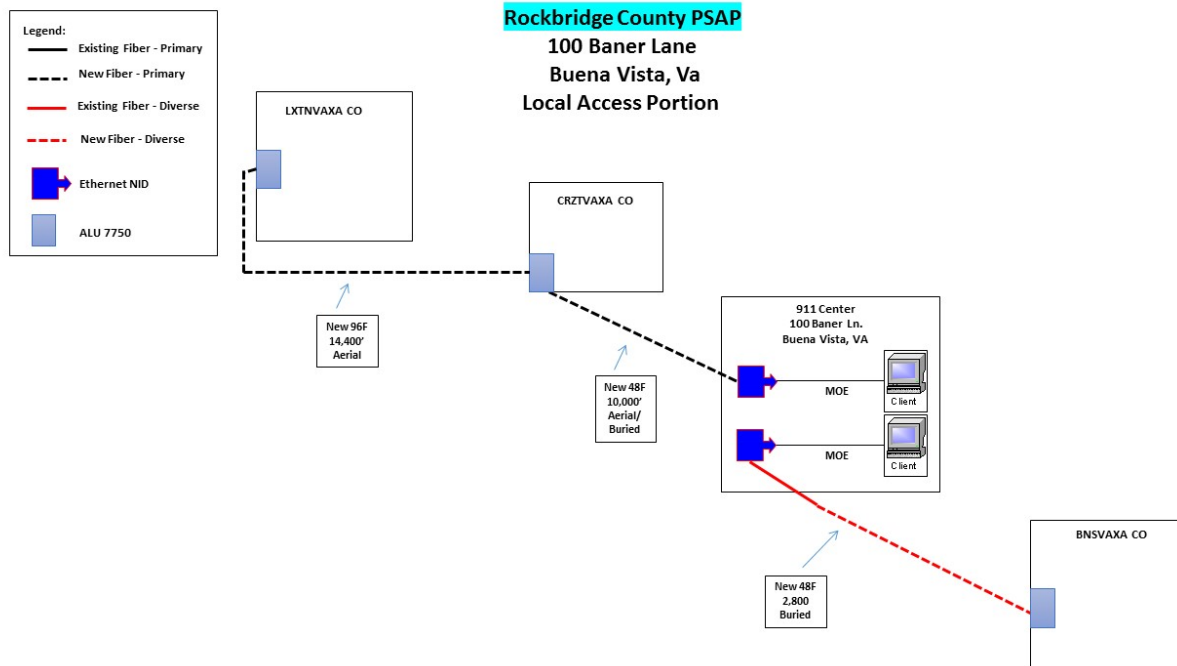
Legend:
Existing Fiber - Primary
New Fiber - Primary
Existing Fiber - Diverse
New Fiber - Diverse
Ethernet NID
ALU 7750

Rockbridge County PSAP
100 Baner Lane
Buena Vista, Va
Local Access Portion

LXTNVAXA CO

CRZTVAXA CO

New 96F
14,400'
Aerial

New 48F
10,000'
Aerial/
Buried

911 Center
100 Baner Ln.
Buena Vista, VA

MOE
Client
MOE
Client

New 48F
2,800
Buried

BNSVAXA CO